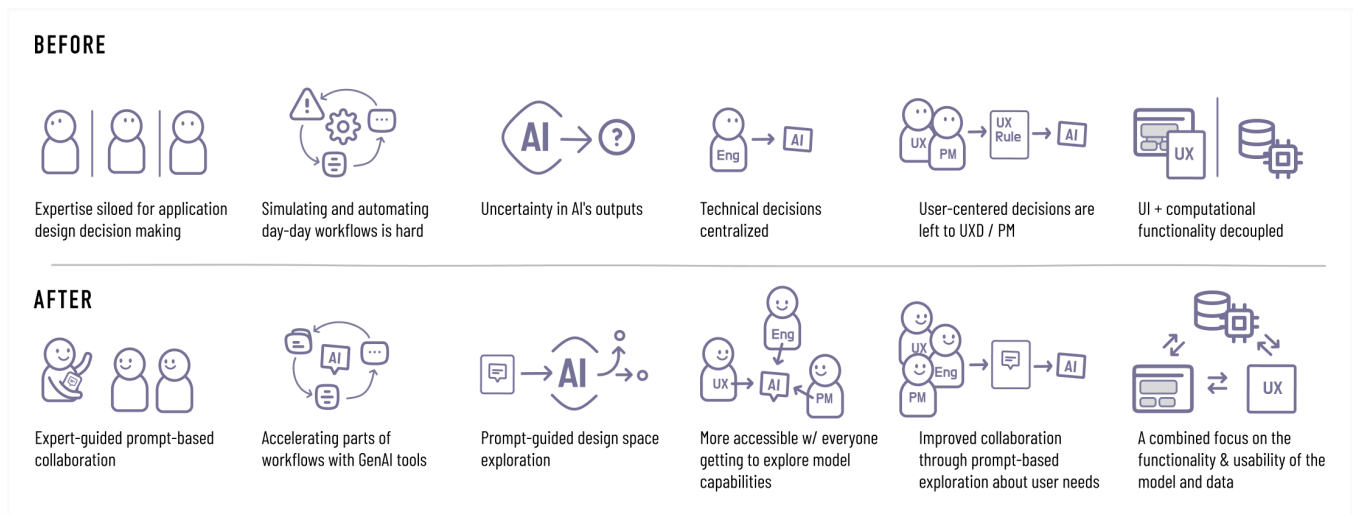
BEFORE

AI

Eng

AI

UX

PM

UX Rule

AI

UX

Expertise siloed for application design decision making

Simulating and automating day-day workflows is hard

Uncertainty in AI's outputs

Technical decisions centralized

User-centered decisions are left to UXD / PM

UI + computational functionality decoupled

AFTER

AI

AI

Eng

UX

AI

PM

UX

Eng

PM

AI

UX

Expert-guided prompt-based collaboration

Accelerating parts of workflows with GenAI tools

Prompt-guided design space exploration

More accessible w/ everyone getting to explore model capabilities

Improved collaboration through prompt-based exploration about user needs

A combined focus on the functionality & usability of the model and data